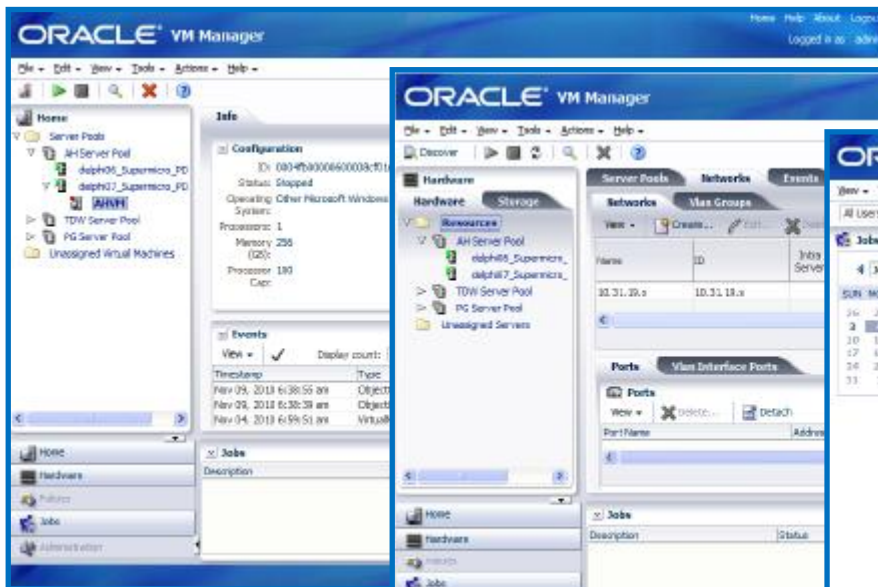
ORACLE VM Manager

Home Help About Logou
Logged in as admi

File ▾ Edit ▾ View ▾ Tools ▾ Actions ▾ Help ▾

Home
Server Pools
AH Server Pool
dalph06_Supermicro_PD
dalph07_Supermicro_PD
AHVM
TDW Server Pool
PG Server Pool
Unassigned Virtual Machines

Info
Configuration
ID: 0804fb00000600008cf01
Status: Stopped
Operating System: Other Microsoft Windows
Processors: 1
Memory (GB): 256
Processor Cap: 100

Events
View ▾
Display count:
Timestamp | Type
Nov 09, 2010 6:38:55 am | Object
Nov 09, 2010 6:38:39 am | Object
Nov 04, 2010 6:59:51 am | Virtual

Jobs
Description

Home
Hardware
Policies
Jobs
Administration

ORACLE VM Manager

File ▾ Edit ▾ View ▾ Tools ▾ Actions ▾ Help ▾
Discover

Hardware
Hardware Storage
Resources
AH Server Pool
dalph06_Supermicro_
dalph07_Supermicro_
TDW Server Pool
PG Server Pool
Unassigned Servers

Server Pools Networks Events
Networks Vlan Groups
View ▾ Create... Edit... Delete

| Name | ID | Intra Server |
|---|---|---|
| 10.31.19.x | 10.31.19.x | |

Ports Vlan Interface Ports
Ports
View ▾ Delete... Detach
Port Name | Address

Jobs
Description | Status

Home
Hardware
Policies
Jobs

OR
View ▾
All Users
Jobs
SUN M
26
3
10
17
24
31